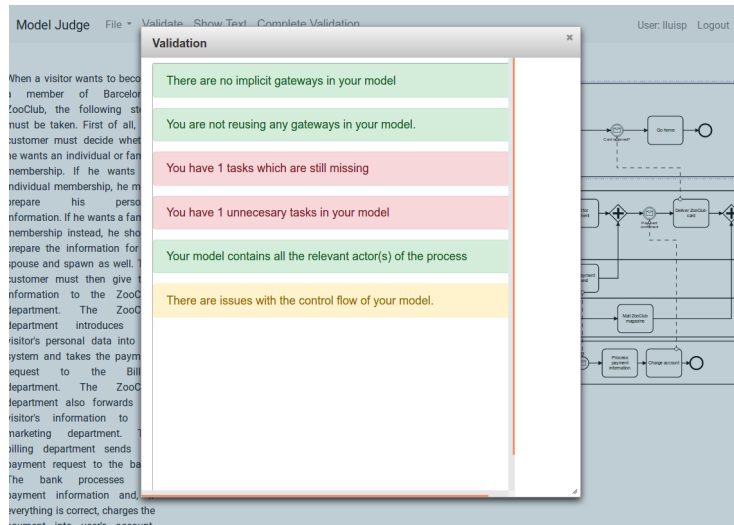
Model Judge File ▾ Validate Show Text Complete Validation

User: lluisp Logout

Validation

×

There are no implicit gateways in your model

You are not reusing any gateways in your model.

You have 1 tasks which are still missing

You have 1 unnecesary tasks in your model

Your model contains all the relevant actor(s) of the process

There are issues with the control flow of your model.

When a visitor wants to beco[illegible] a member of Barcelo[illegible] ZooClub, the following st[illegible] must be taken. First of all, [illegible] customer must decide whet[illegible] he wants an individual or fam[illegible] membership. If he wants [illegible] individual membership, he m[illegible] prepare his perso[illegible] information. If he wants a fam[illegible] membership instead, he sho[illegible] prepare the information for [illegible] spouse and spawn as well. T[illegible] customer must then give t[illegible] information to the ZooC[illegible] department. The ZooC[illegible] department introduces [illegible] visitor's personal data into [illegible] system and takes the paym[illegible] request to the Bill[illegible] department. The ZooC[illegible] department also forwards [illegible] visitor's information to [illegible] marketing department. T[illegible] billing department sends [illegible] payment request to the ba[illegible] The bank processes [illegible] payment information and, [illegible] everything is correct, charges the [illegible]

Card received?

Go home

Deliver ZooClub card

Mail ZooClub magazine

Process payment information

Charge account